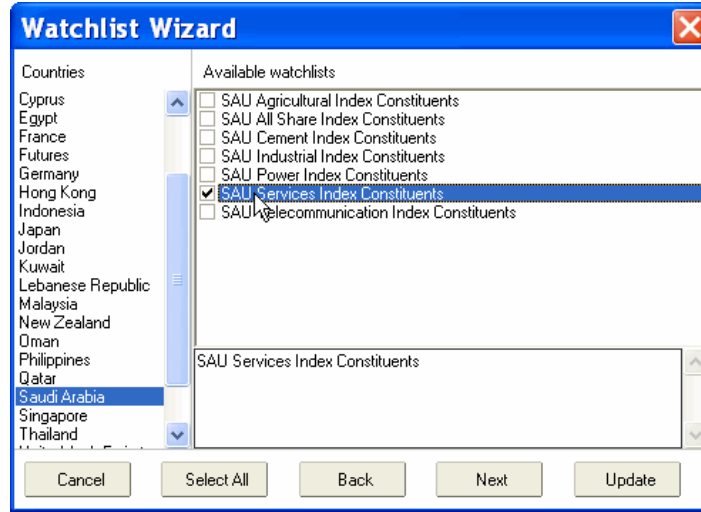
Watchlist Wizard

Countries

Cyprus
Egypt
France
Futures
Germany
Hong Kong
Indonesia
Japan
Jordan
Kuwait
Lebanese Republic
Malaysia
New Zealand
Oman
Philippines
Qatar
Saudi Arabia
Singapore
Thailand

Available watchlists

SAU Agricultural Index Constituents
SAU All Share Index Constituents
SAU Cement Index Constituents
SAU Industrial Index Constituents
SAU Power Index Constituents
SAU Services Index Constituents
SAU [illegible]elecommunication Index Constituents

SAU Services Index Constituents

Cancel
Select All
Back
Next
Update